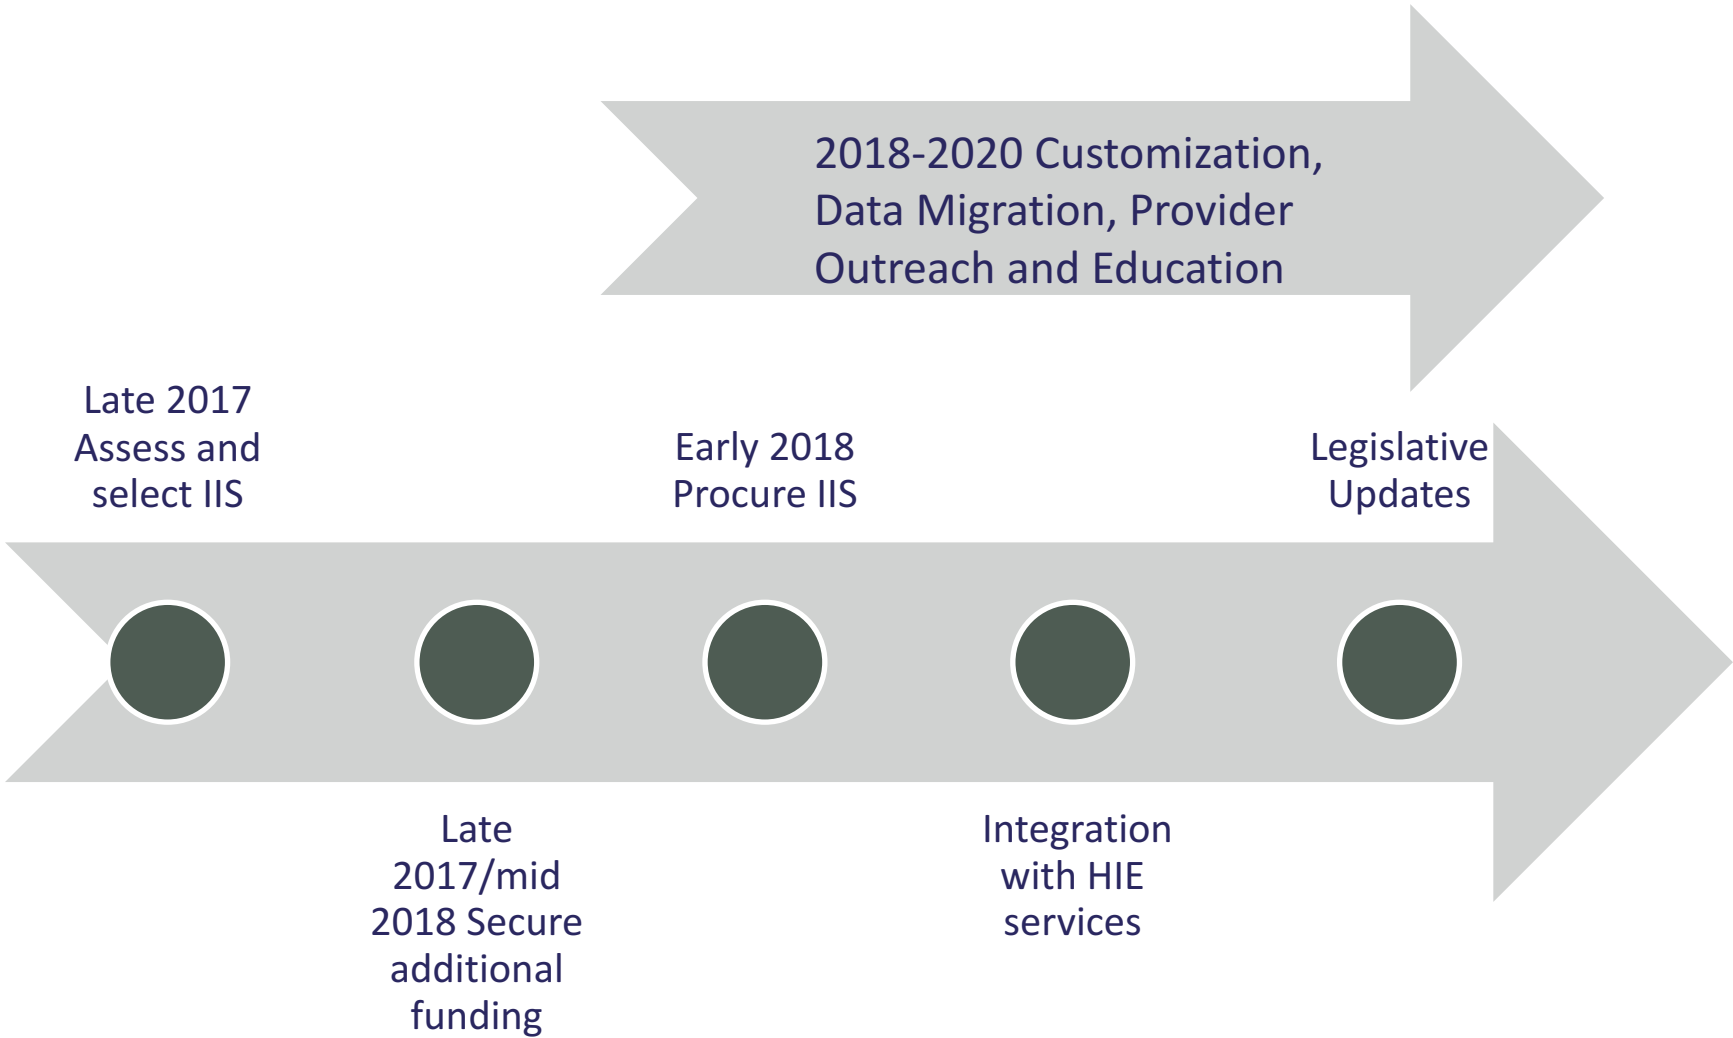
2018-2020 Customization, Data Migration, Provider Outreach and Education

Late 2017 Assess and select IIS

Late 2017/mid 2018 Secure additional funding

Early 2018 Procure IIS

Integration with HIE services

Legislative Updates